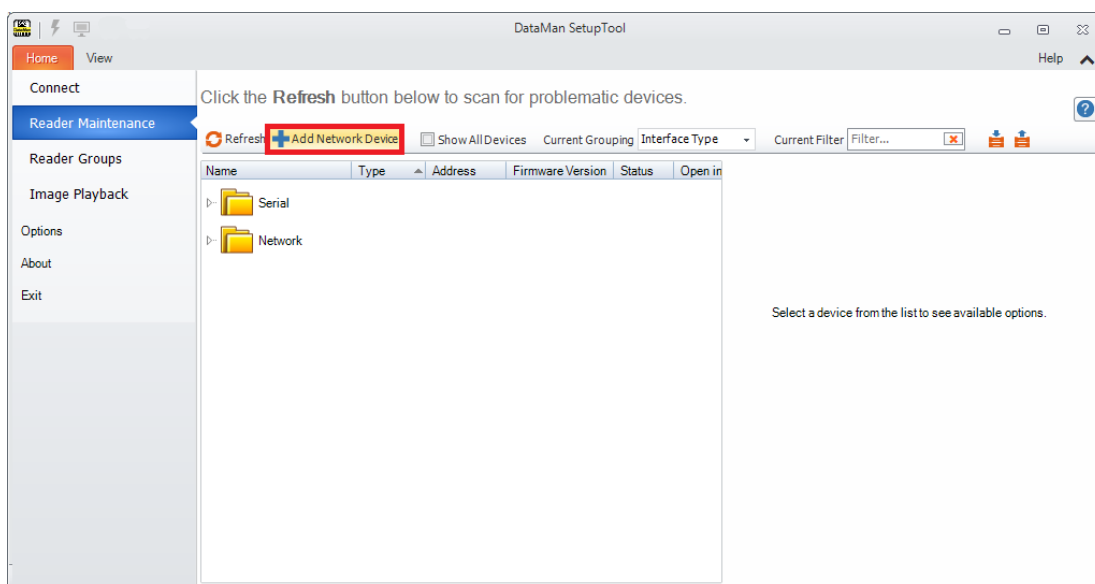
DataMan SetupTool

Home View

Help

Connect

Reader Maintenance

Reader Groups

Image Playback

Options

About

Exit

Click the **Refresh** button below to scan for problematic devices.

Refresh Add Network Device Show All Devices Current Grouping Interface Type Current Filter Filter...

| Name | Type | Address | Firmware Version | Status | Open in |
|---|---|---|---|---|---|
| Serial | | | | | |
| Network | | | | | |

Select a device from the list to see available options.